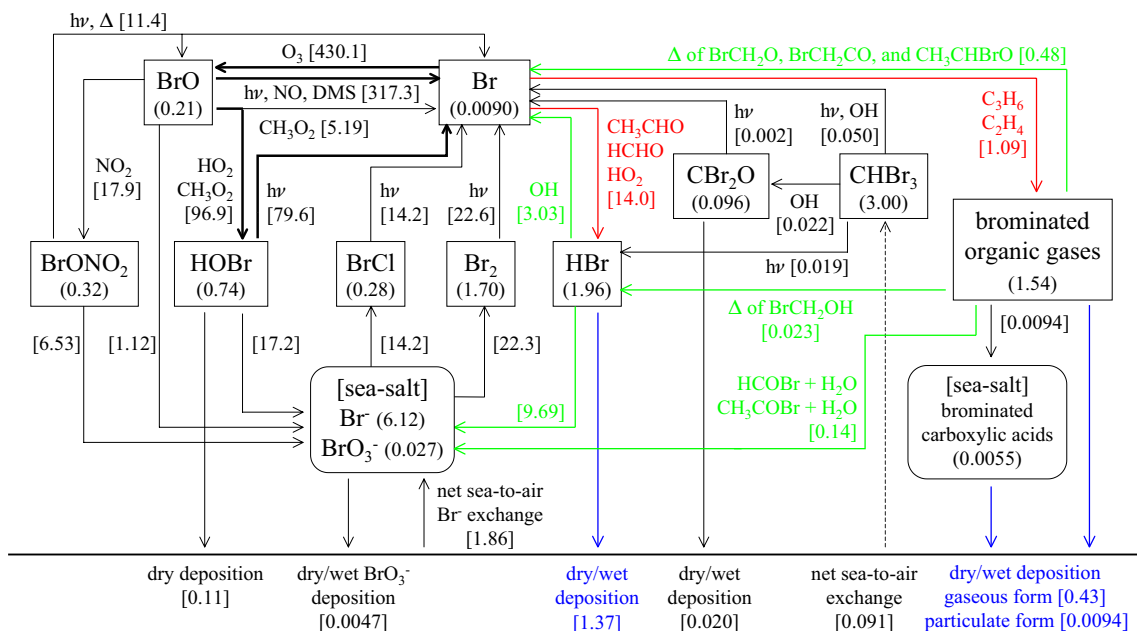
h$\nu$, $\Delta$ [11.4]

BrO
(0.21)

O$_3$ [430.1]

Br
(0.0090)

h$\nu$, NO, DMS [317.3]

CH$_3$O$_2$ [5.19]

$\Delta$ of BrCH$_2$O, BrCH$_2$CO, and CH$_3$CHBrO [0.48]

C$_3$H$_6$
C$_2$H$_4$
[1.09]

CH$_3$CHO
HCHO
HO$_2$
[14.0]

h$\nu$
[0.002]

h$\nu$, OH
[0.050]

NO$_2$
[17.9]

HO$_2$
CH$_3$O$_2$
[96.9]

h$\nu$
[79.6]

h$\nu$
[14.2]

h$\nu$
[22.6]

OH
[3.03]

CBr$_2$O
(0.096)

OH
[0.022]

CHBr$_3$
(3.00)

brominated organic gases
(1.54)

BrONO$_2$
(0.32)

HOBr
(0.74)

BrCl
(0.28)

Br$_2$
(1.70)

HBr
(1.96)

h$\nu$ [0.019]

$\Delta$ of BrCH$_2$OH
[0.023]

[0.0094]

[6.53]

[1.12]

[17.2]

[14.2]

[22.3]

[sea-salt]
Br$^-$ (6.12)
BrO$_3$$^-$ (0.027)

[9.69]

HCOBr + H$_2$O
CH$_3$COBr + H$_2$O
[0.14]

[sea-salt]
brominated carboxylic acids
(0.0055)

net sea-to-air
Br$^-$ exchange
[1.86]

dry deposition
[0.11]

dry/wet BrO$_3$$^-$
deposition
[0.0047]

dry/wet
deposition
[1.37]

dry/wet
deposition
[0.020]

net sea-to-air
exchange
[0.091]

dry/wet deposition
gaseous form [0.43]
particulate form [0.0094]